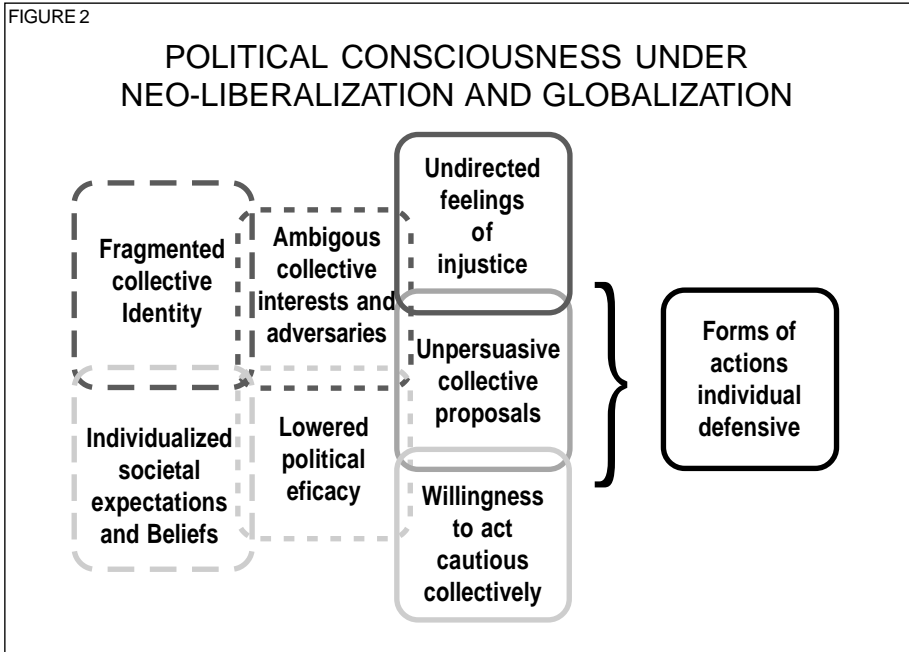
FIGURE 2

POLITICAL CONSCIOUSNESS UNDER NEO-LIBERALIZATION AND GLOBALIZATION

Fragmented collective Identity

Ambigous collective interests and adversaries

Undirected feelings of injustice

Unpersuasive collective proposals

Forms of actions individual defensive

Individualized societal expectations and Beliefs

Lowered political eficacy

Willingness to act cautious collectively